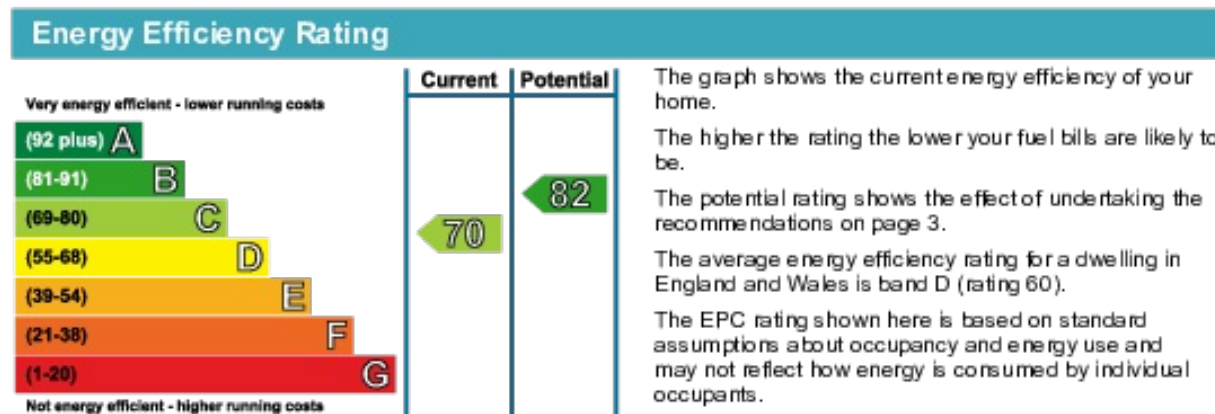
Energy Efficiency Rating

Very energy efficient - lower running costs

(92 plus) A

(81-91) B

(69-80) C

(55-68) D

(39-54) E

(21-38) F

(1-20) G

Not energy efficient - higher running costs

| Current | Potential |
|---|---|
| 70 | 82 |

The graph shows the current energy efficiency of your home.

The higher the rating the lower your fuel bills are likely to be.

The potential rating shows the effect of undertaking the recommendations on page 3.

The average energy efficiency rating for a dwelling in England and Wales is band D (rating 60).

The EPC rating shown here is based on standard assumptions about occupancy and energy use and may not reflect how energy is consumed by individual occupants.